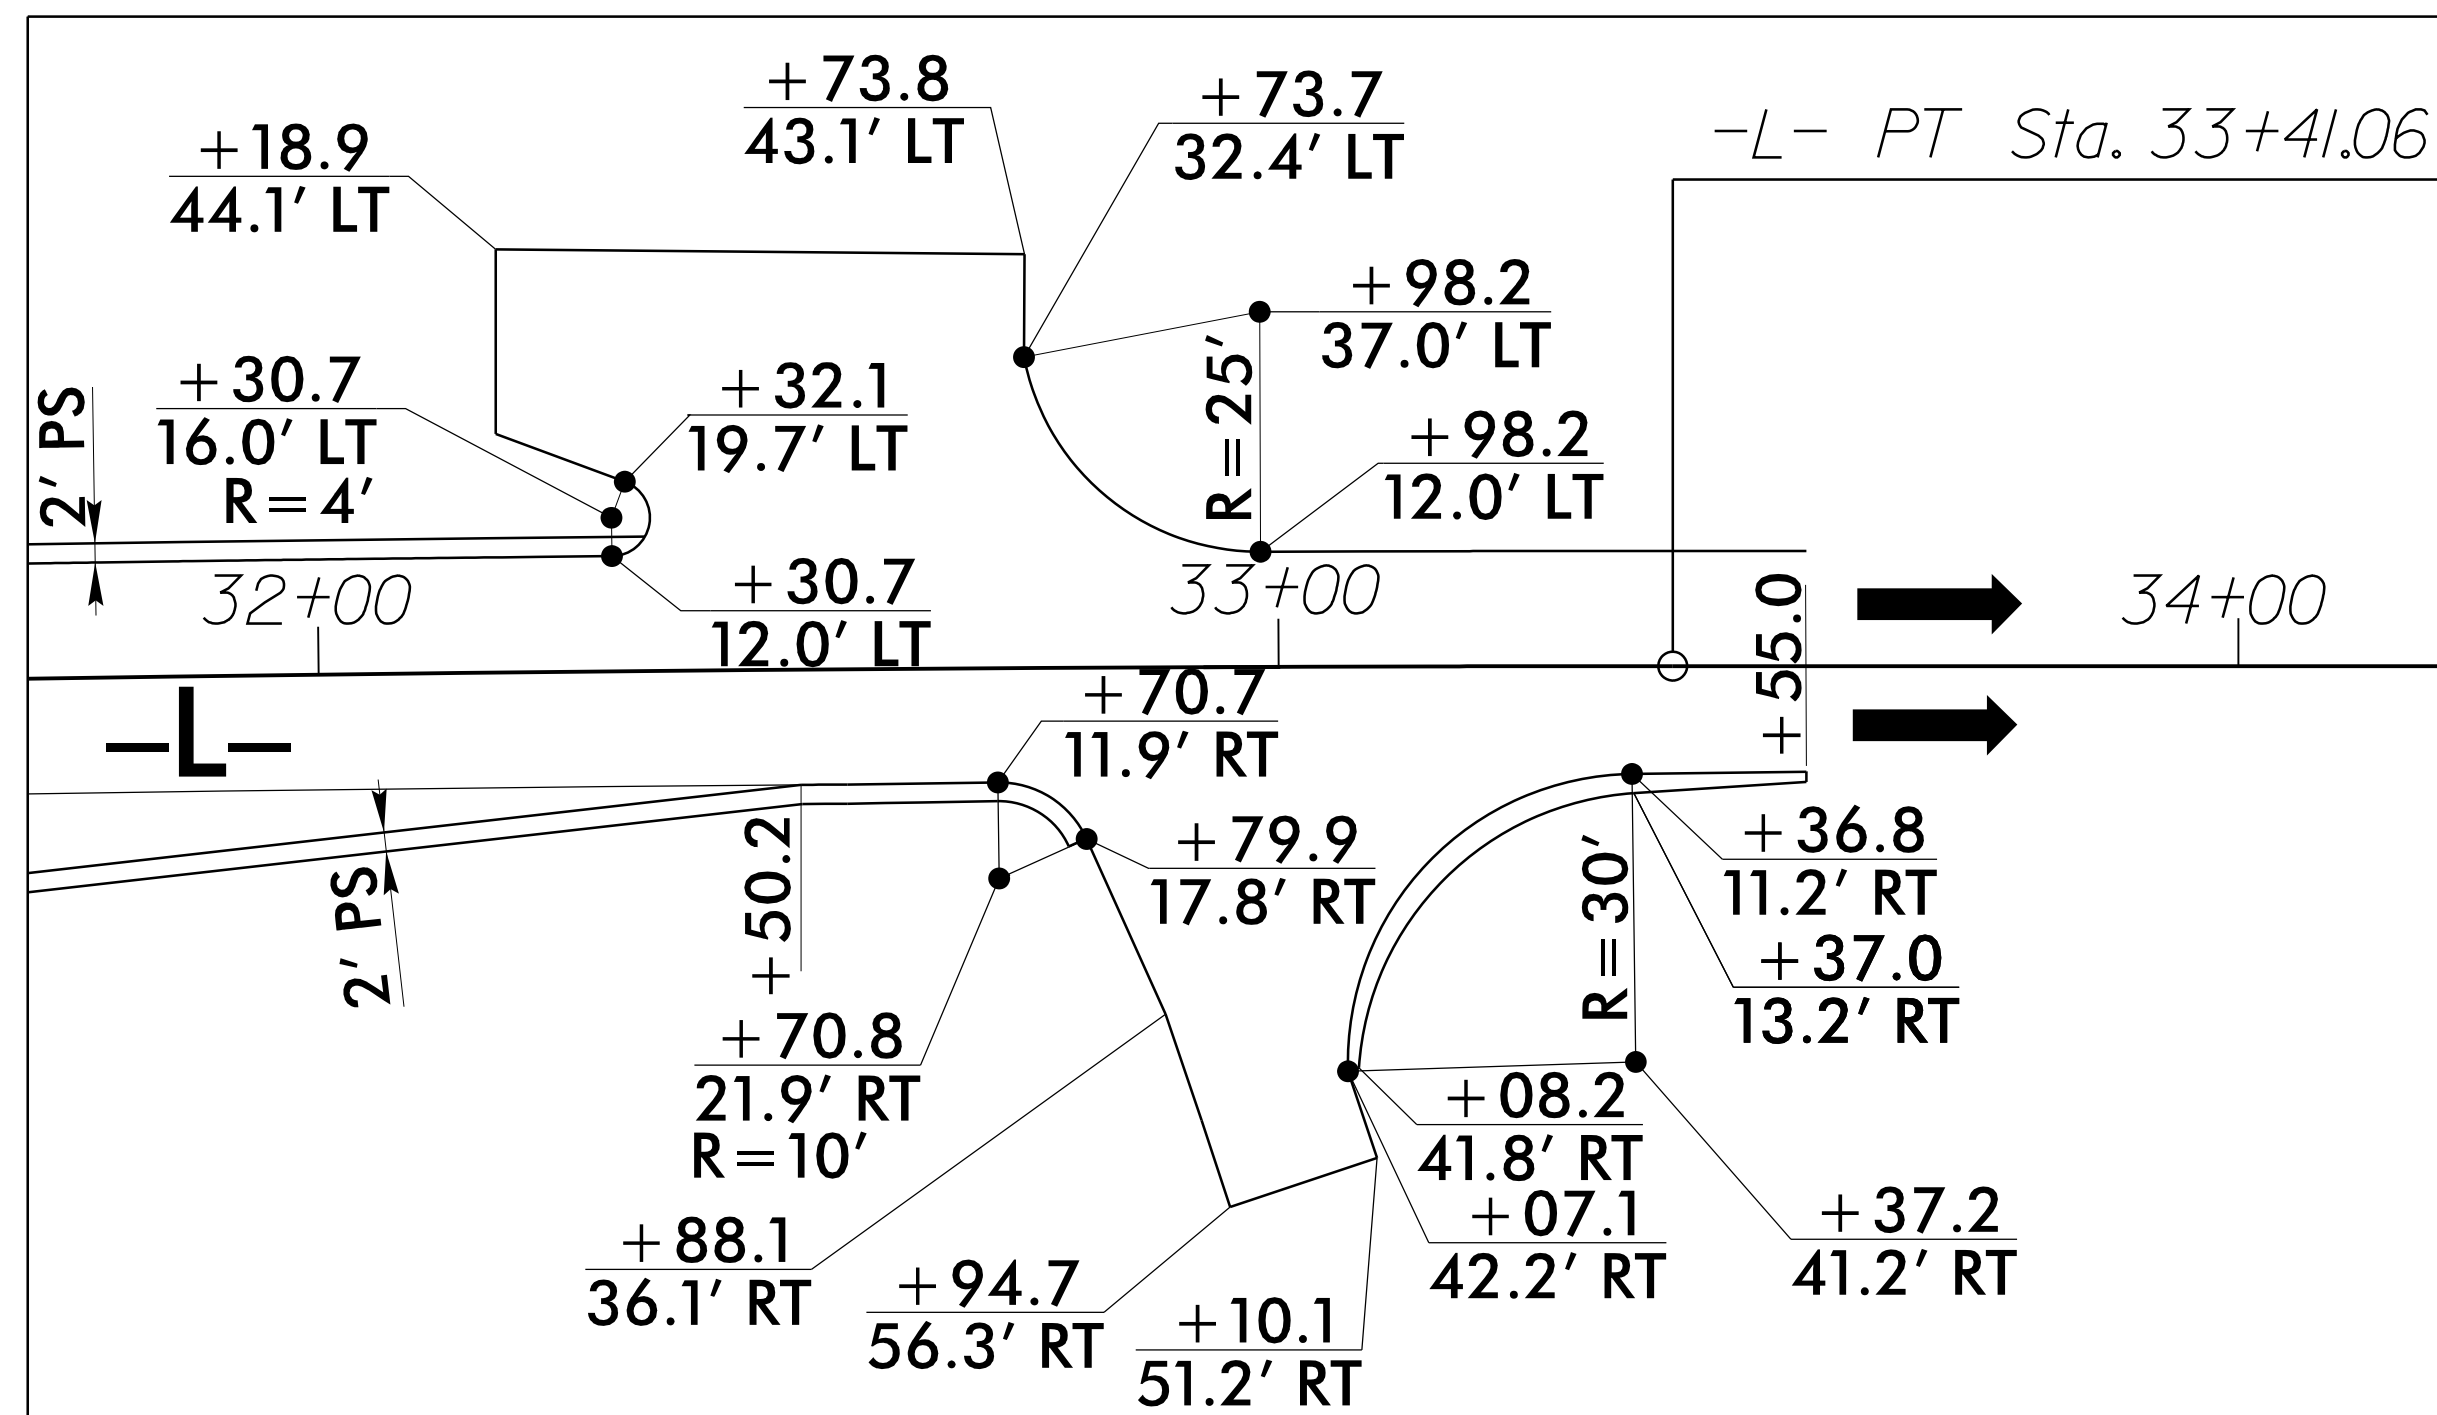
+73.8
43.1′ LT

+73.7
32.4′ LT

–L– PT Sta. 33+41.06

+18.9
44.1′ LT

+98.2
37.0′ LT

+30.7
16.0′ LT
R = 4′

+32.1
19.7′ LT

R = 25′

+98.2
12.0′ LT

2′ PS

+30.7
12.0′ LT

32+00

33+00

34+00

+55.0

–L–

+70.7
11.9′ RT

+79.9
17.8′ RT

+50.2

+36.8
11.2′ RT

R = 30′

+37.0
13.2′ RT

2′ PS

+70.8
21.9′ RT
R = 10′

+08.2
41.8′ RT

+07.1
42.2′ RT

+37.2
41.2′ RT

+88.1
36.1′ RT

+94.7
56.3′ RT

+10.1
51.2′ RT